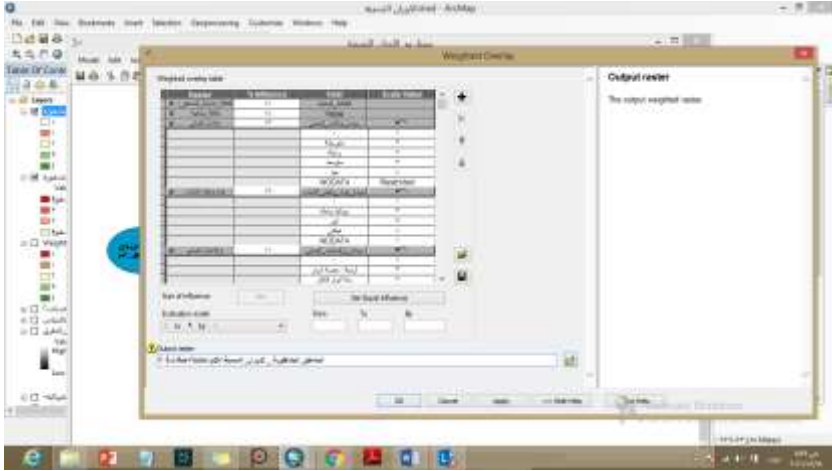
Untitled - ArcMap

File Edit View Bookmarks Insert Selection Geoprocessing Customize Windows Help

Table Of Contents

Layers

Weighted Overlay

Weighted overlay table

| Raster | % Influence | Field | Scale Value |
|---|---|---|---|
| | | NODATA | Restricted |
| | | NODATA | |
| | | NODATA | |

Sum of influence

Set Equal Influence

Evaluation scale

From To By

Output raster

OK Cancel Apply << Hide Help Tool Help

Output raster

The output weighted raster.